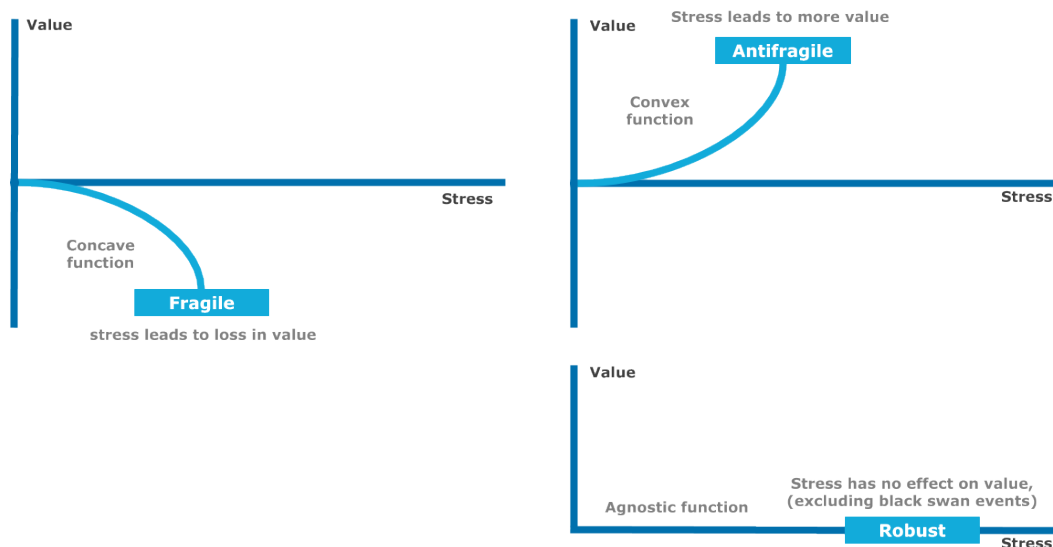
Value

Stress

Concave function

Fragile

stress leads to loss in value

Value

Stress leads to more value

Antifragile

Convex function

Stress

Value

Agnostic function

Stress has no effect on value, (excluding black swan events)

Robust

Stress